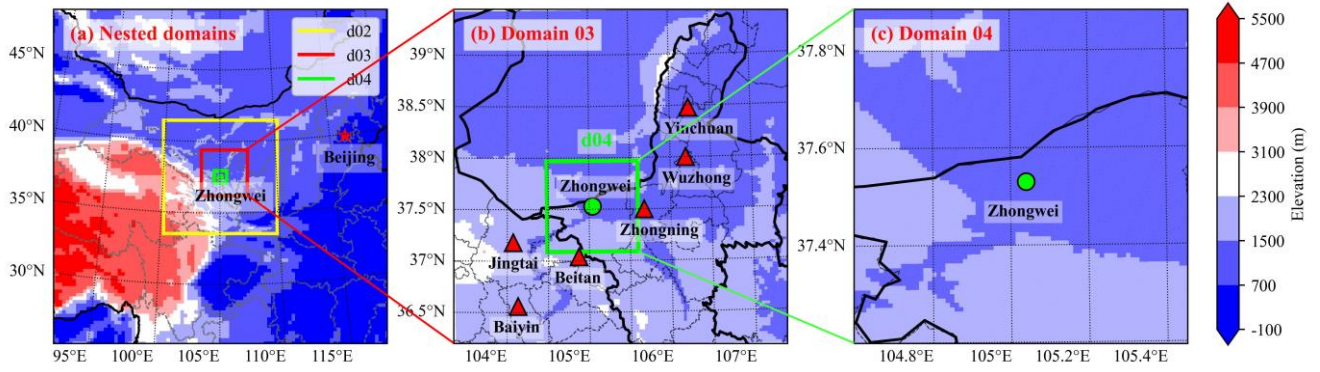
(a) Nested domains

d02
d03
d04

45°N
40°N
35°N
30°N

Beijing
Zhongwei

95°E 100°E 105°E 110°E 115°E

(b) Domain 03

39°N
38.5°N
38°N
37.5°N
37°N
36.5°N

d04
Yinchuan
Wuzhong
Zhongwei
Zhongning
Jingtai
Beitan
Baiyin

104°E 105°E 106°E 107°E

(c) Domain 04

37.8°N
37.6°N
37.4°N

Zhongwei

104.8°E 105°E 105.2°E 105.4°E

5500
4700
3900
3100
2300
1500
700
-100
Elevation (m)